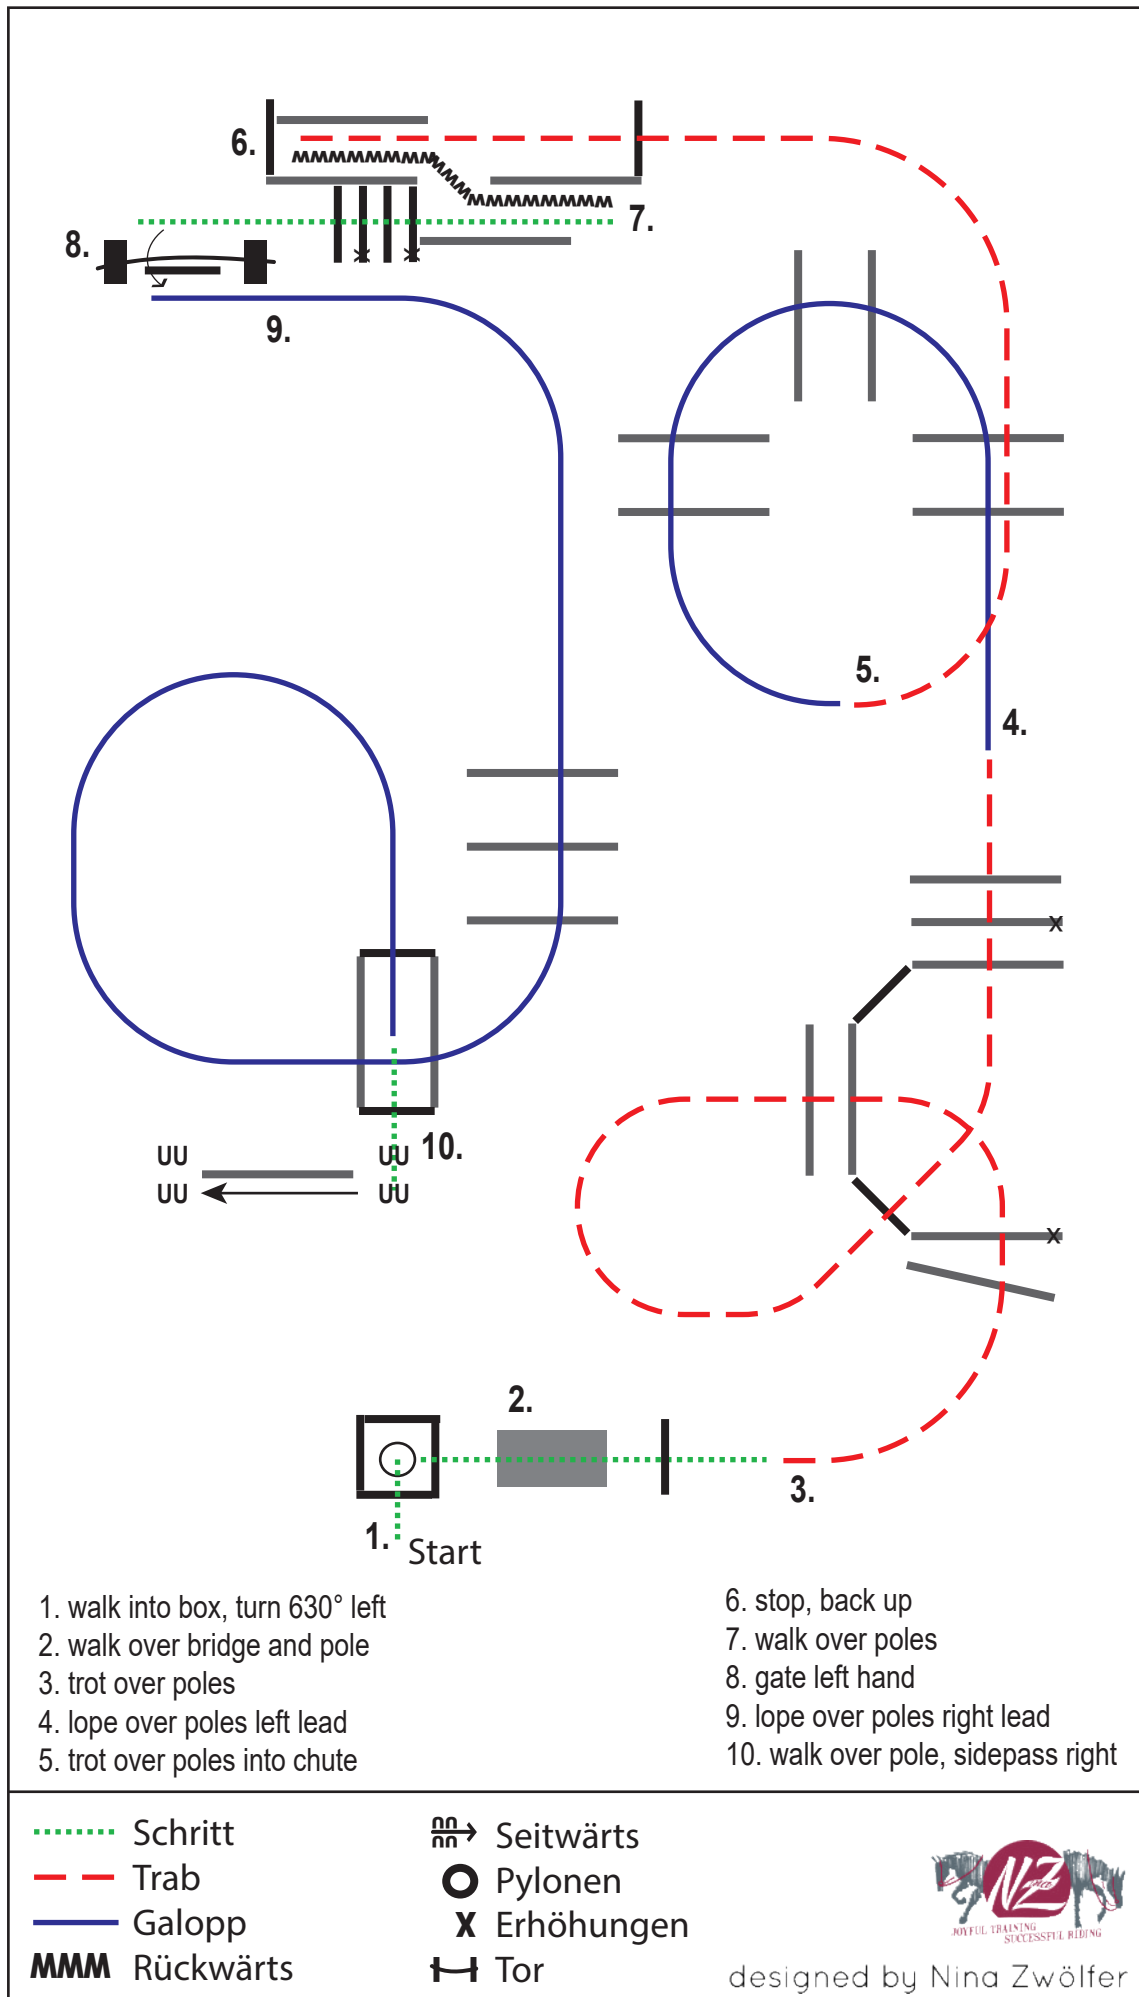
6.
MMMMMMMMMMMMMMMMMMMMMMMM
7.
8.
9.
5.
4.
UU
UU
UU 10.
UU
2.
3.
1. Start

1. walk into box, turn 630° left
2. walk over bridge and pole
3. trot over poles
4. lope over poles left lead
5. trot over poles into chute

6. stop, back up
7. walk over poles
8. gate left hand
9. lope over poles right lead
10. walk over pole, sidepass right

Schritt
Trab
Galopp
MMM Rückwärts

Seitwärts
Pylonen
X Erhöhungen
Tor

NZ
JOYFUL TRAINING SUCCESSFUL RIDING
designed by Nina Zwölfer